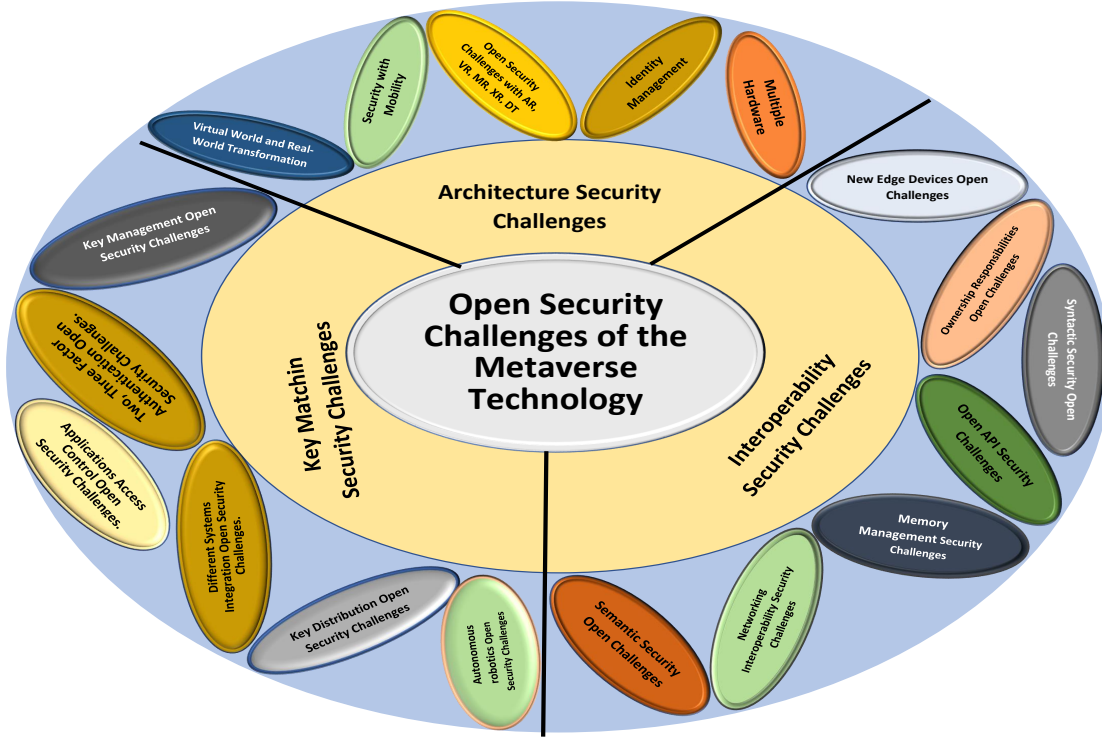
Open Security Challenges of the Metaverse Technology

Architecture Security Challenges

Key Matchin Security Challenges

Interoperability Security Challenges

Virtual World and Real-World Transformation

Security with Mobility

Open Security Challenges with AR, VR, MR, XR, DT

Identity Management

Multiple Hardware

New Edge Devices Open Challenges

Ownership Responsibilities Open Challenges

Syntactic Security Open Challenges

Open API Security Challenges

Memory Management Security Challenges

Networking Interoperability Security Challenges

Semantic Security Open Challenges

Autonomous robotics Open Security Challenges

Key Distribution Open Security Challenges

Different Systems Integration Open Security Challenges.

Applications Access Control Open Security Challenges.

Two, Three Factor Authentication Open Security Challenges.

Key Management Open Security Challenges